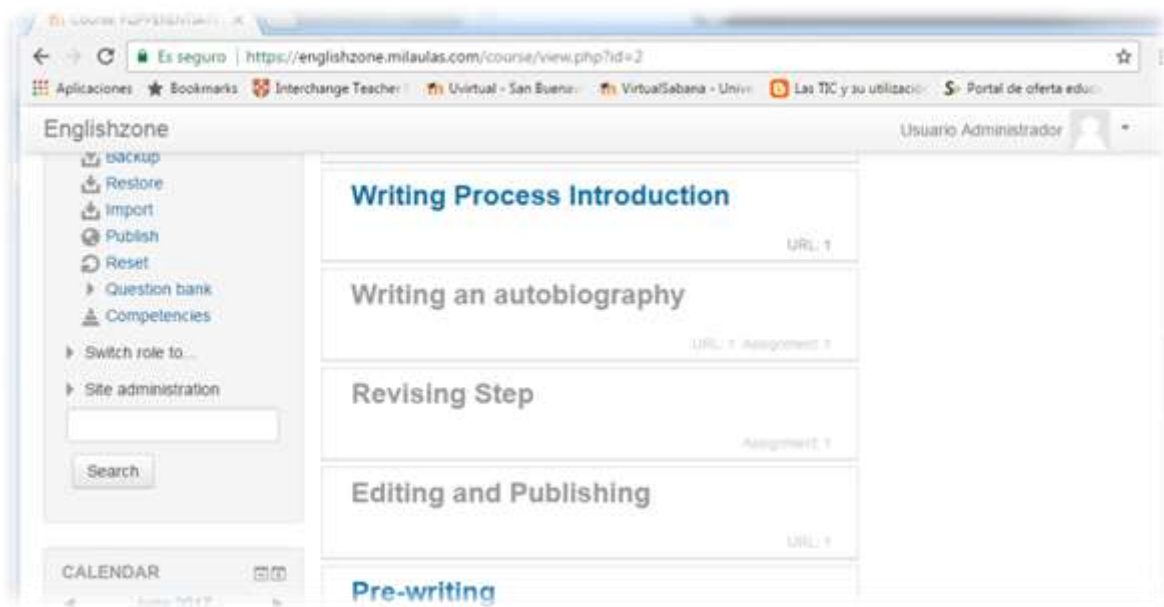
Course: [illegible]

Es seguro | https://englishzone.milaulas.com/course/view.php?id=2

Aplicaciones Bookmarks Interchange Teacher Uvirtual - San Buenav VirtualSabana - Unive Las TIC y su utilizació Portal de oferta educ

Englishzone

Usuario Administrador

Backup
Restore
Import
Publish
Reset
Question bank
Competencies
Switch role to...
Site administration

Search

CALENDAR

June 2017

Writing Process Introduction

URL: 1

Writing an autobiography

URL: 1 Assignment: 1

Revising Step

Assignment: 1

Editing and Publishing

URL: 1

Pre-writing